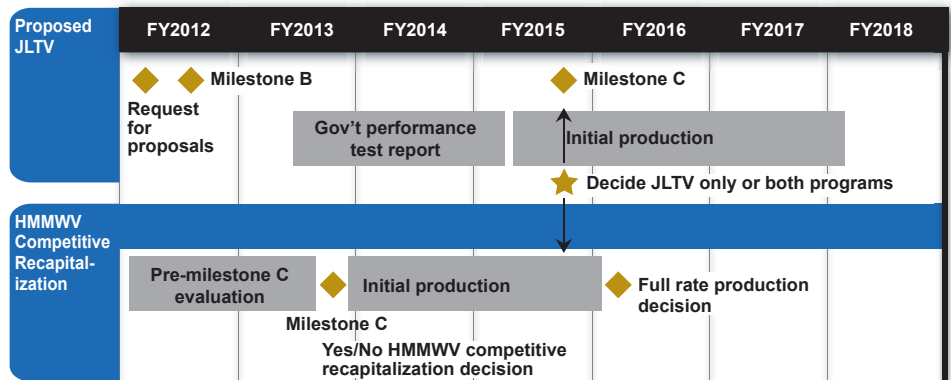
Proposed JLTV

FY2012 | FY2013 | FY2014 | FY2015 | FY2016 | FY2017 | FY2018

Milestone B

Request for proposals

Milestone C

Gov't performance test report

Initial production

Decide JLTV only or both programs

HMMWV Competitive Recapitalization

Pre-milestone C evaluation

Initial production

Full rate production decision

Milestone C

Yes/No HMMWV competitive recapitalization decision